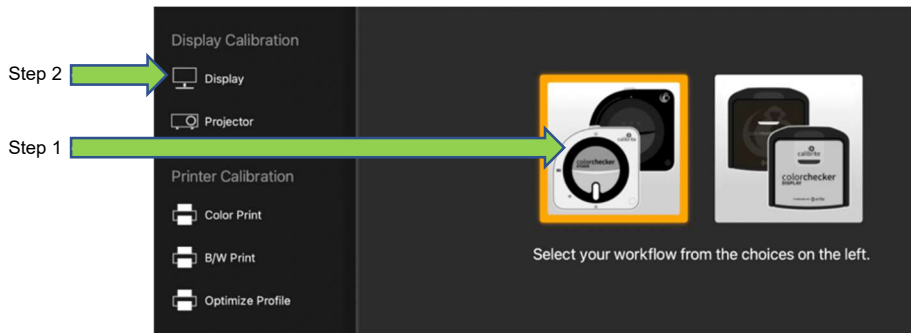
Step 2

Step 1

Display Calibration

Display

Projector

Printer Calibration

Color Print

B/W Print

Optimize Profile

colorchecker

calibrite

colorchecker DISPLAY

Select your workflow from the choices on the left.